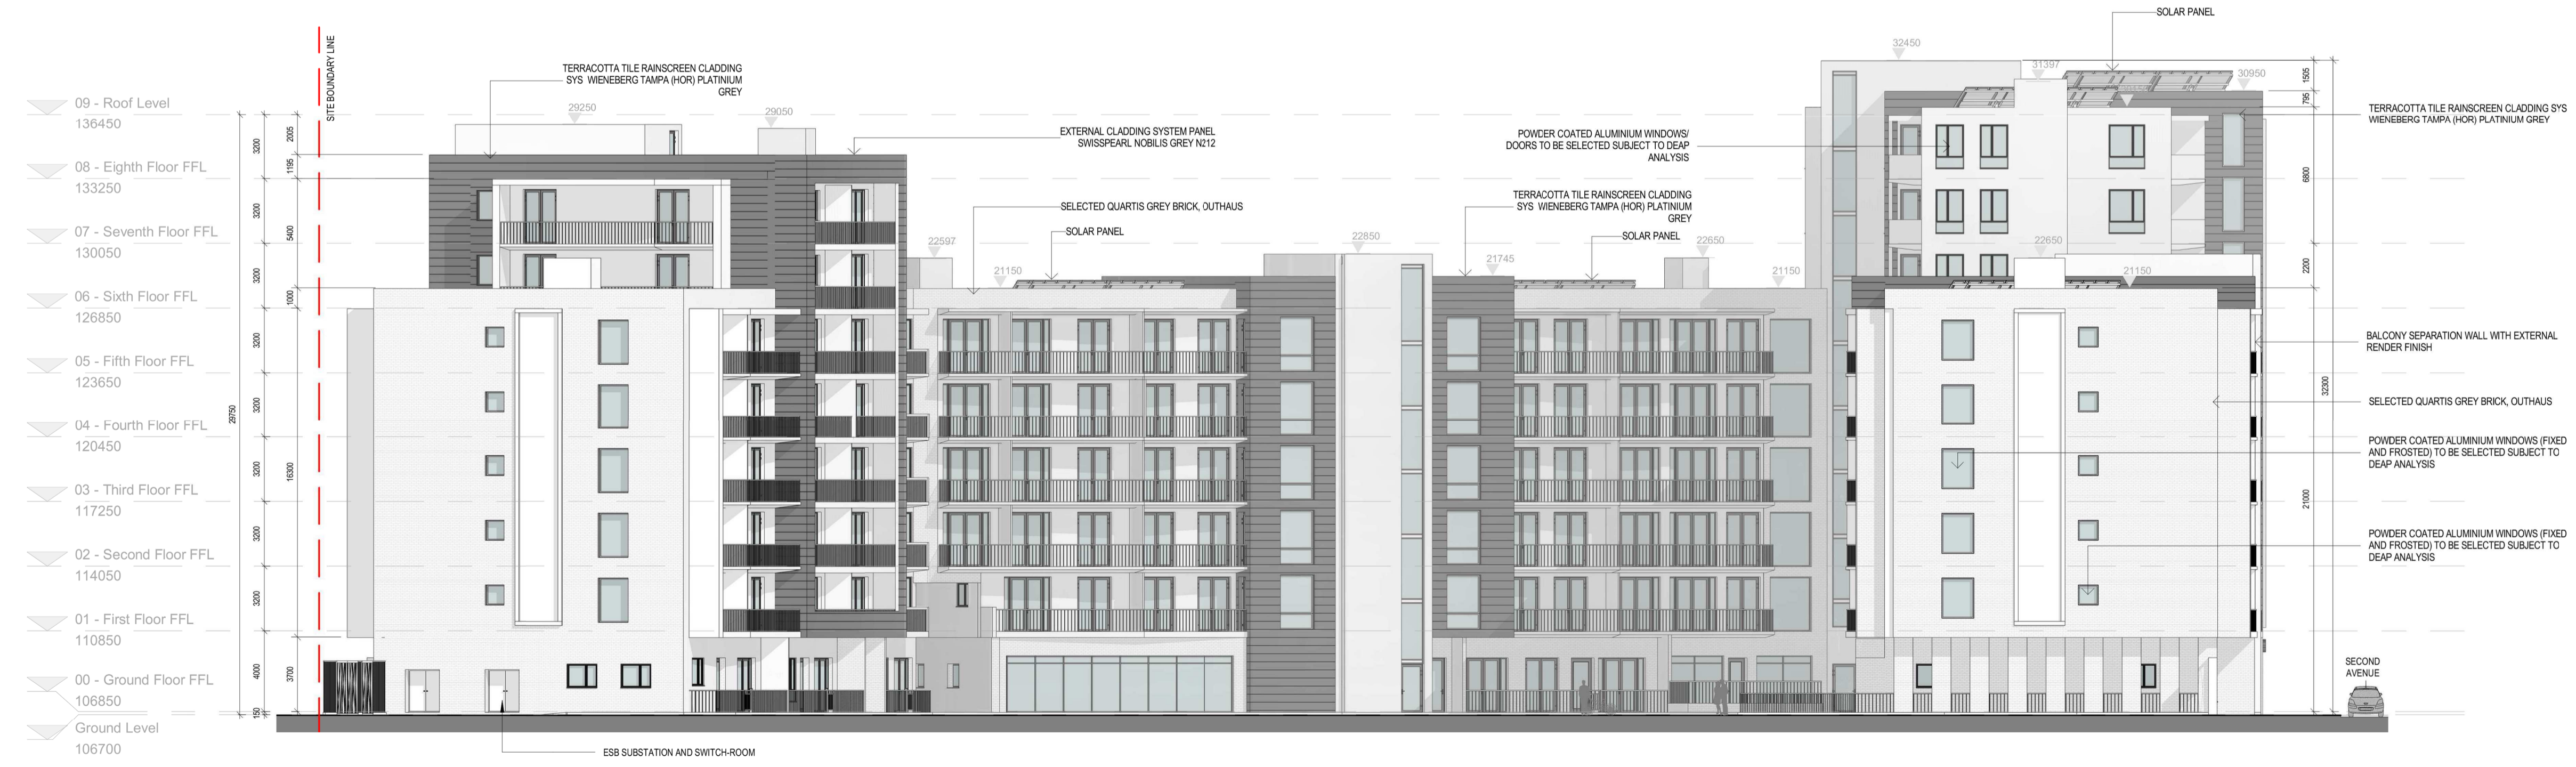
09 - Roof Level
136450

08 - Eighth Floor FFL
133250

07 - Seventh Floor FFL
130050

06 - Sixth Floor FFL
126850

05 - Fifth Floor FFL
123650

04 - Fourth Floor FFL
120450

03 - Third Floor FFL
117250

02 - Second Floor FFL
114050

01 - First Floor FFL
110850

00 - Ground Floor FFL
106850

Ground Level
106700

SITE BOUNDARY LINE

3200 3200 3200 3200 3200 3200 3200 3200 4000 150 29750 2005 1195 5400 1000 16300 3700

TERRACOTTA TILE RAINSCREEN CLADDING SYS WIENEBERG TAMPA (HOR) PLATINIUM GREY

29250

29050

EXTERNAL CLADDING SYSTEM PANEL SWISSPEARL NOBILIS GREY N212

SELECTED QUARTIS GREY BRICK, OUTHAUS

SOLAR PANEL

22597

21150

22850

21745

TERRACOTTA TILE RAINSCREEN CLADDING SYS WIENEBERG TAMPA (HOR) PLATINIUM GREY

SOLAR PANEL

22650

21150

POWDER COATED ALUMINIUM WINDOWS/ DOORS TO BE SELECTED SUBJECT TO DEAP ANALYSIS

32450

31397

SOLAR PANEL

30950

22650

21150

1505 795 6800 2200 32300 21000

TERRACOTTA TILE RAINSCREEN CLADDING SYS WIENEBERG TAMPA (HOR) PLATINIUM GREY

BALCONY SEPARATION WALL WITH EXTERNAL RENDER FINISH

SELECTED QUARTIS GREY BRICK, OUTHAUS

POWDER COATED ALUMINIUM WINDOWS (FIXED AND FROSTED) TO BE SELECTED SUBJECT TO DEAP ANALYSIS

POWDER COATED ALUMINIUM WINDOWS (FIXED AND FROSTED) TO BE SELECTED SUBJECT TO DEAP ANALYSIS

SECOND AVENUE

ESB SUBSTATION AND SWITCH-ROOM